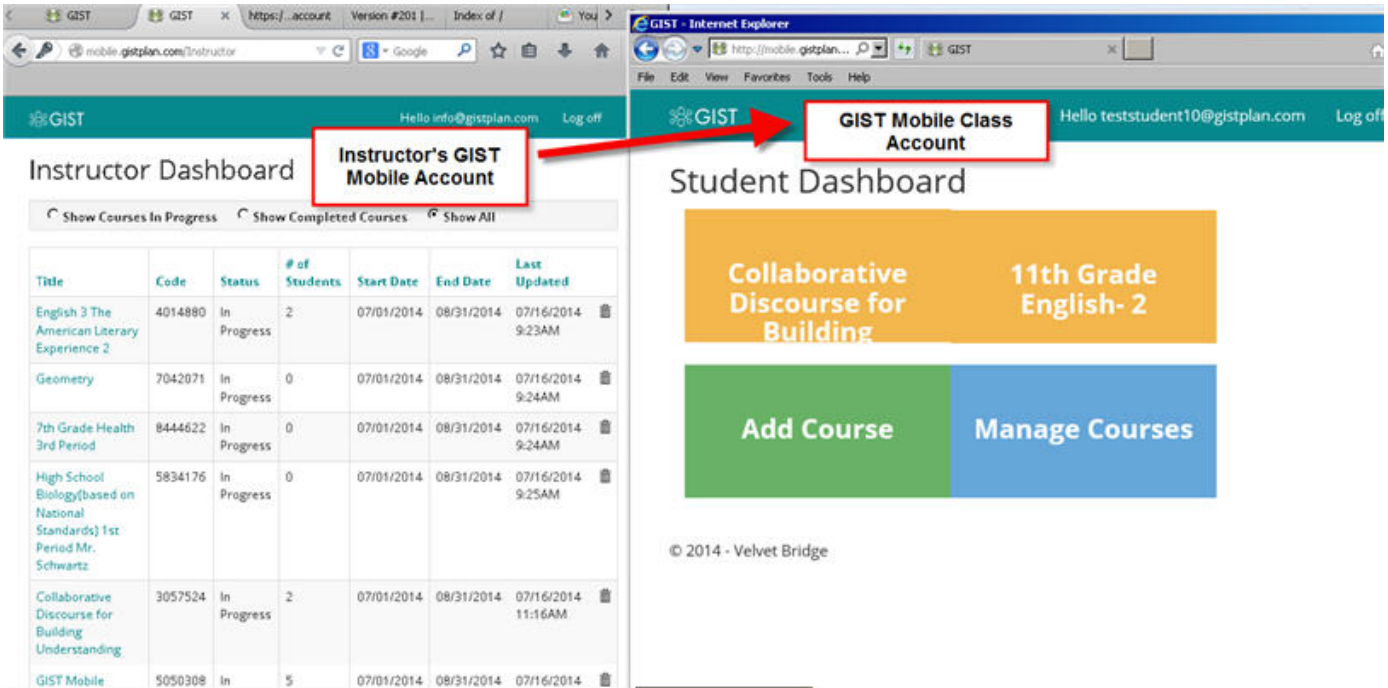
GIST | GIST × | https:/...account | Version #201 |... | Index of / | You

mobile.gistplan.com/Instructor

Google

GIST Hello info@gistplan.com Log off

Instructor Dashboard

Instructor's GIST Mobile Account

Show Courses In Progress Show Completed Courses Show All

| Title | Code | Status | # of Students | Start Date | End Date | Last Updated |
|---|---|---|---|---|---|---|
| English 3 The American Literary Experience 2 | 4014880 | In Progress | 2 | 07/01/2014 | 08/31/2014 | 07/16/2014 9:23AM |
| Geometry | 7042071 | In Progress | 0 | 07/01/2014 | 08/31/2014 | 07/16/2014 9:24AM |
| 7th Grade Health 3rd Period | 8444622 | In Progress | 0 | 07/01/2014 | 08/31/2014 | 07/16/2014 9:24AM |
| High School Biology(based on National Standards) 1st Period Mr. Schwartz | 5834176 | In Progress | 0 | 07/01/2014 | 08/31/2014 | 07/16/2014 9:25AM |
| Collaborative Discourse for Building Understanding | 3057524 | In Progress | 2 | 07/01/2014 | 08/31/2014 | 07/16/2014 11:16AM |
| GIST Mobile | 5050308 | In | 5 | 07/01/2014 | 08/31/2014 | 07/16/2014 |

GIST - Internet Explorer

http://mobile.gistplan... GIST

File Edit View Favorites Tools Help

GIST Hello teststudent10@gistplan.com Log off

GIST Mobile Class Account

Student Dashboard

Collaborative Discourse for Building

11th Grade English- 2

Add Course

Manage Courses

© 2014 - Velvet Bridge